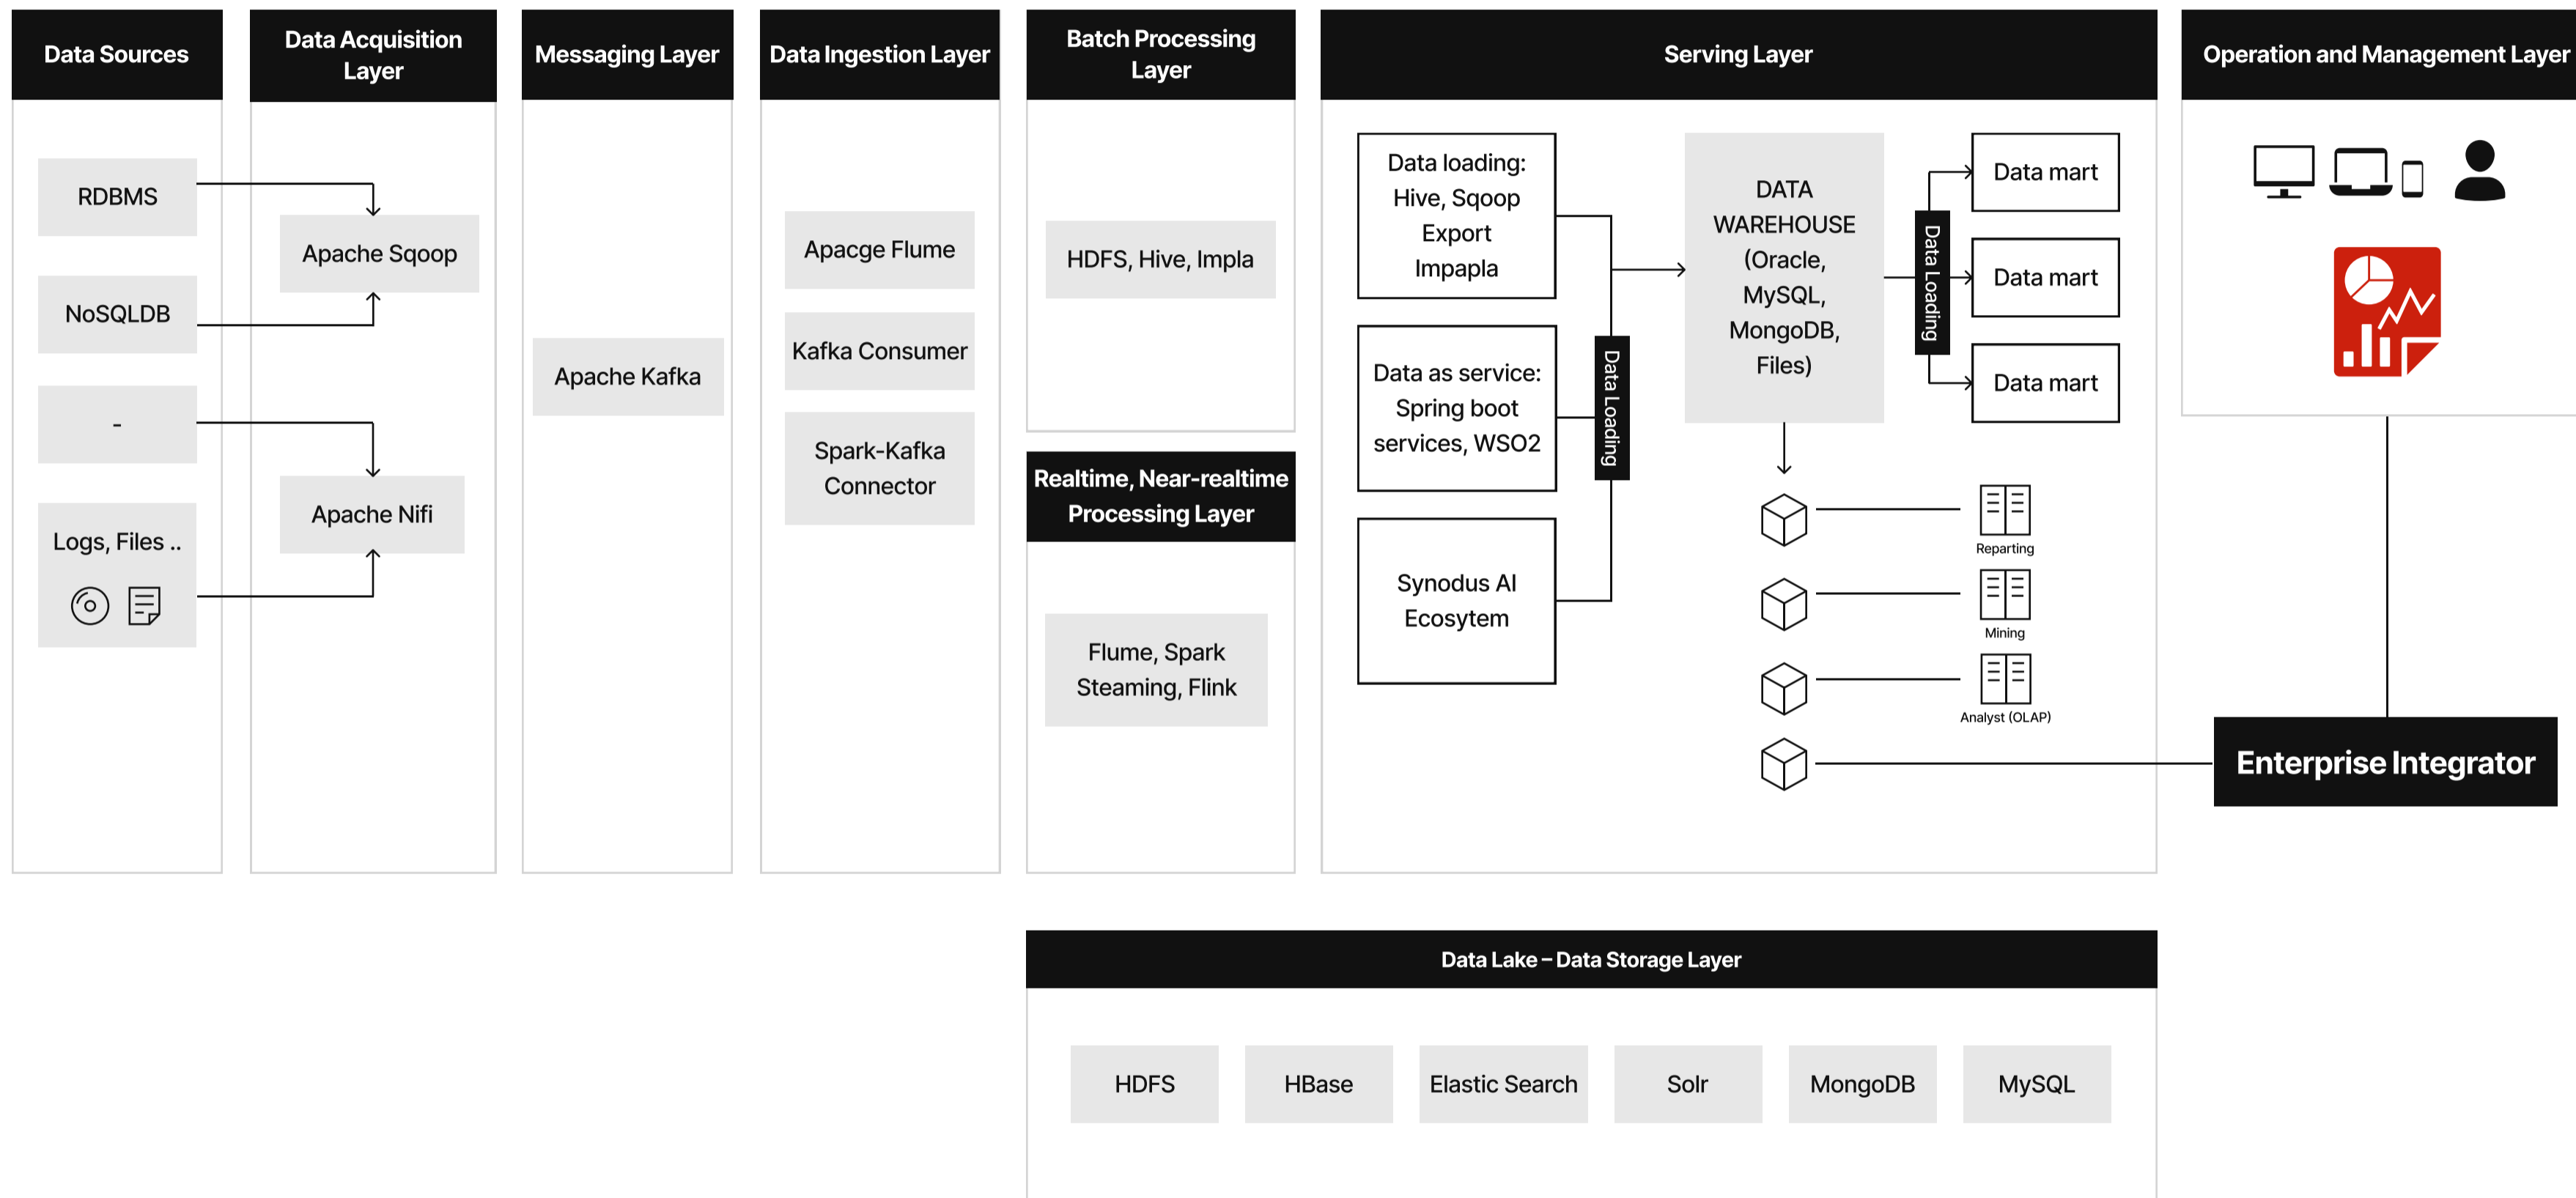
Data Sources

RDBMS

NoSQLDB

-

Logs, Files ..

Data Acquisition Layer

Apache Sqoop

Apache Nifi

Messaging Layer

Apache Kafka

Data Ingestion Layer

Apacge Flume

Kafka Consumer

Spark-Kafka Connector

Batch Processing Layer

HDFS, Hive, Impla

Realtime, Near-realtime Processing Layer

Flume, Spark Steaming, Flink

Serving Layer

Data loading: Hive, Sqoop Export Impapla

Data as service: Spring boot services, WSO2

Synodus AI Ecosytem

Data Loading

DATA WAREHOUSE (Oracle, MySQL, MongoDB, Files)

Data Loading

Data mart

Data mart

Data mart

Reparting

Mining

Analyst (OLAP)

Operation and Management Layer

Enterprise Integrator

Data Lake – Data Storage Layer

HDFS

HBase

Elastic Search

Solr

MongoDB

MySQL